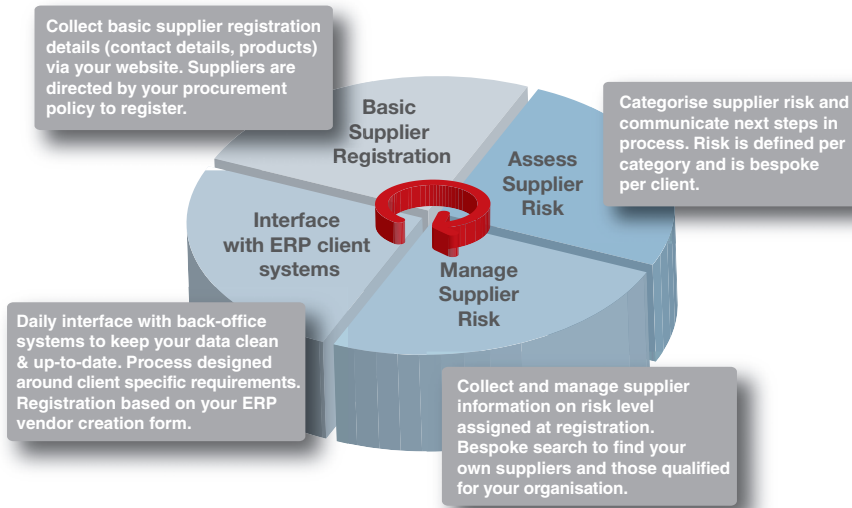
Collect basic supplier registration details (contact details, products) via your website. Suppliers are directed by your procurement policy to register.

Basic Supplier Registration

Categorise supplier risk and communicate next steps in process. Risk is defined per category and is bespoke per client.

Assess Supplier Risk

Interface with ERP client systems

Manage Supplier Risk

Daily interface with back-office systems to keep your data clean & up-to-date. Process designed around client specific requirements. Registration based on your ERP vendor creation form.

Collect and manage supplier information on risk level assigned at registration. Bespoke search to find your own suppliers and those qualified for your organisation.